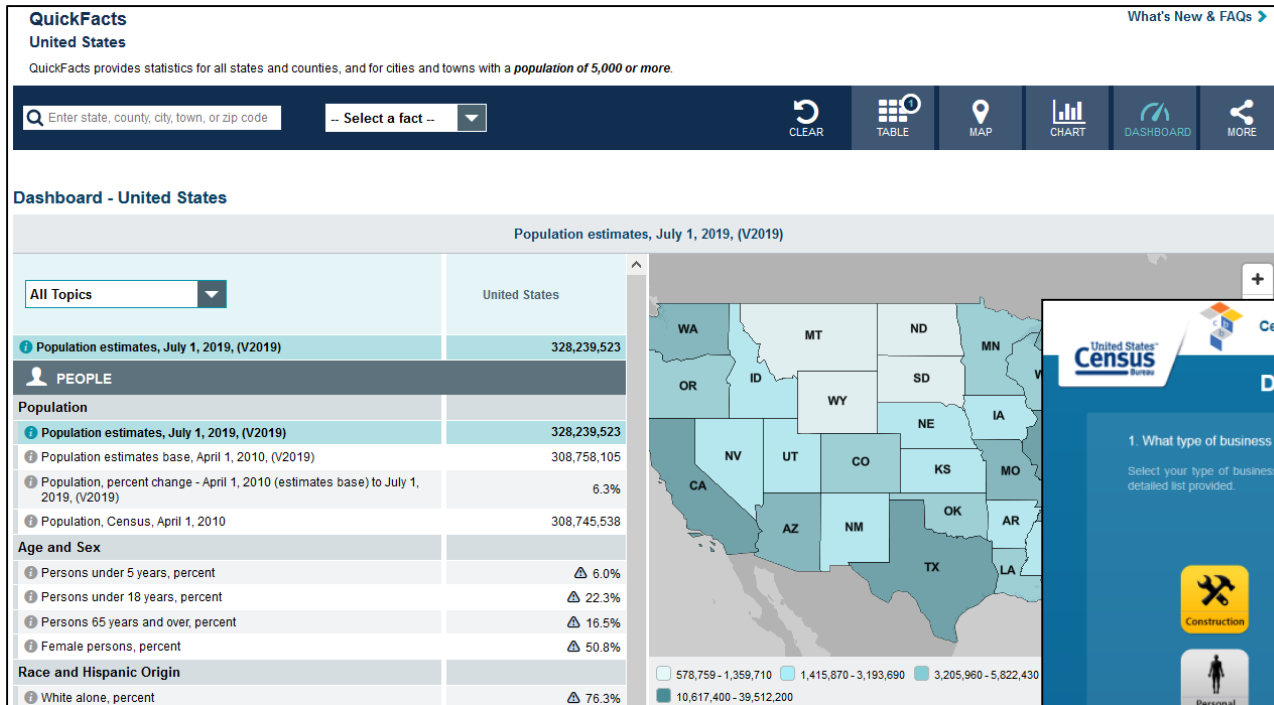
QuickFacts
United States

What's New & FAQs

QuickFacts provides statistics for all states and counties, and for cities and towns with a *population of 5,000 or more*.

Enter state, county, city, town, or zip code

-- Select a fact --

CLEAR TABLE 1 MAP CHART DASHBOARD MORE

Dashboard - United States

Population estimates, July 1, 2019, (V2019)

All Topics

United States

| | United States |
|---|---|
| Population estimates, July 1, 2019, (V2019) | 328,239,523 |
| PEOPLE | |
| Population | |
| Population estimates, July 1, 2019, (V2019) | 328,239,523 |
| Population estimates base, April 1, 2010, (V2019) | 308,758,105 |
| Population, percent change - April 1, 2010 (estimates base) to July 1, 2019, (V2019) | 6.3% |
| Population, Census, April 1, 2010 | 308,745,538 |
| Age and Sex | |
| Persons under 5 years, percent | 6.0% |
| Persons under 18 years, percent | 22.3% |
| Persons 65 years and over, percent | 16.5% |
| Female persons, percent | 50.8% |
| Race and Hispanic Origin | |
| White alone, percent | 76.3% |

WA MT ND MN OR ID SD WY IA NE NV UT CO KS MO CA OK AR AZ NM TX LA

+

578,759 - 1,359,710 1,415,870 - 3,193,690 3,205,960 - 5,822,430 10,617,400 - 39,512,200

United States Census Bureau

Ce

D

1. What type of business

Select your type of business detailed list provided.

Construction

Personal